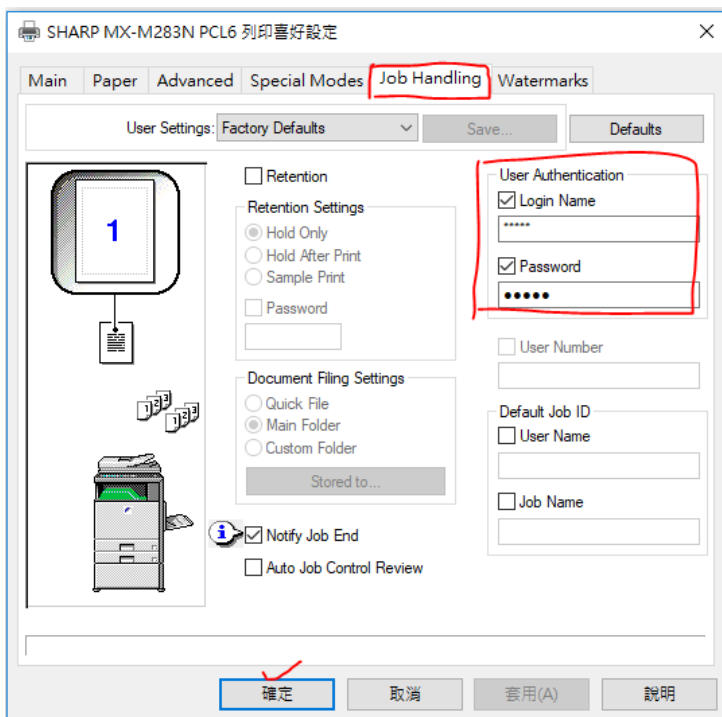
SHARP MX-M283N PCL6 列印喜好設定

Main | Paper | Advanced | Special Modes | Job Handling | Watermarks

User Settings: Factory Defaults | Save... | Defaults

1

Retention

Retention Settings
Hold Only
Hold After Print
Sample Print
Password

Document Filing Settings
Quick File
Main Folder
Custom Folder
Stored to...

Notify Job End
Auto Job Control Review

User Authentication
Login Name
*****
Password
●●●●●

User Number

Default Job ID
User Name
Job Name

確定 | 取消 | 套用(A) | 說明